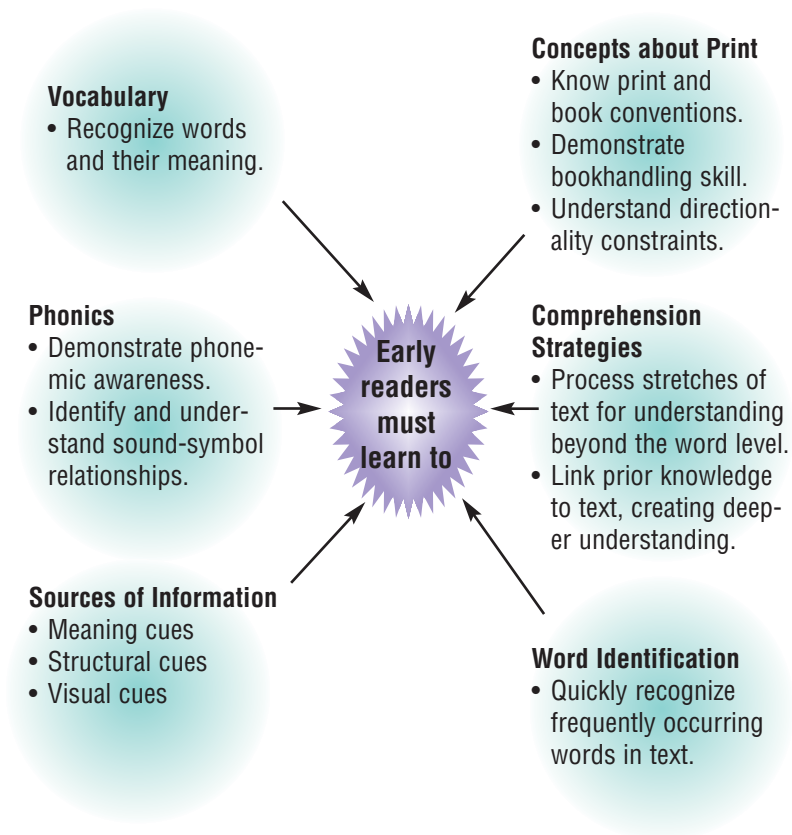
Vocabulary
• Recognize words and their meaning.

Concepts about Print
• Know print and book conventions.
• Demonstrate bookhandling skill.
• Understand directionality constraints.

Phonics
• Demonstrate phonemic awareness.
• Identify and understand sound-symbol relationships.

Early readers must learn to

Comprehension Strategies
• Process stretches of text for understanding beyond the word level.
• Link prior knowledge to text, creating deeper understanding.

Sources of Information
• Meaning cues
• Structural cues
• Visual cues

Word Identification
• Quickly recognize frequently occurring words in text.